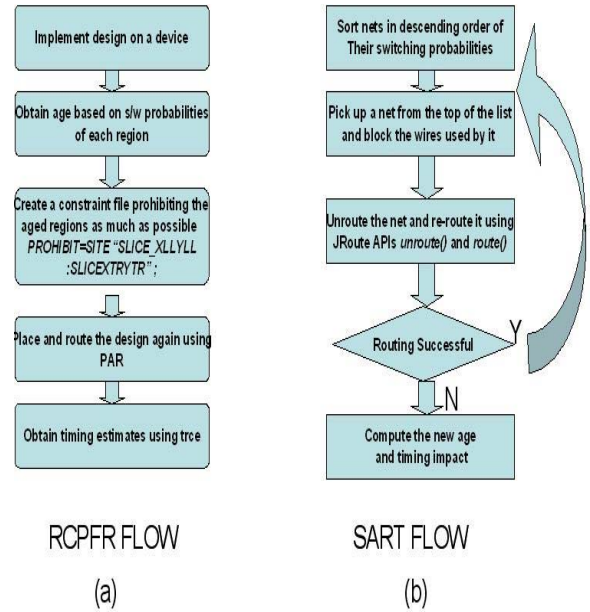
Implement design on a device

Obtain age based on s/w probabilities of each region

Create a constraint file prohibiting the aged regions as much as possible *PROHIBIT=SITE "SLICE_XLLYLL :SLICEXTRYTR" ;*

Place and route the design again using PAR

Obtain timing estimates using trce

RCPFR FLOW

(a)

Sort nets in descending order of Their switching probabilities

Pick up a net from the top of the list and block the wires used by it

Unroute the net and re-route it using JRoute APIs *unroute()* and *route()*

Routing Successful

Y

N

Compute the new age and timing impact

SART FLOW

(b)